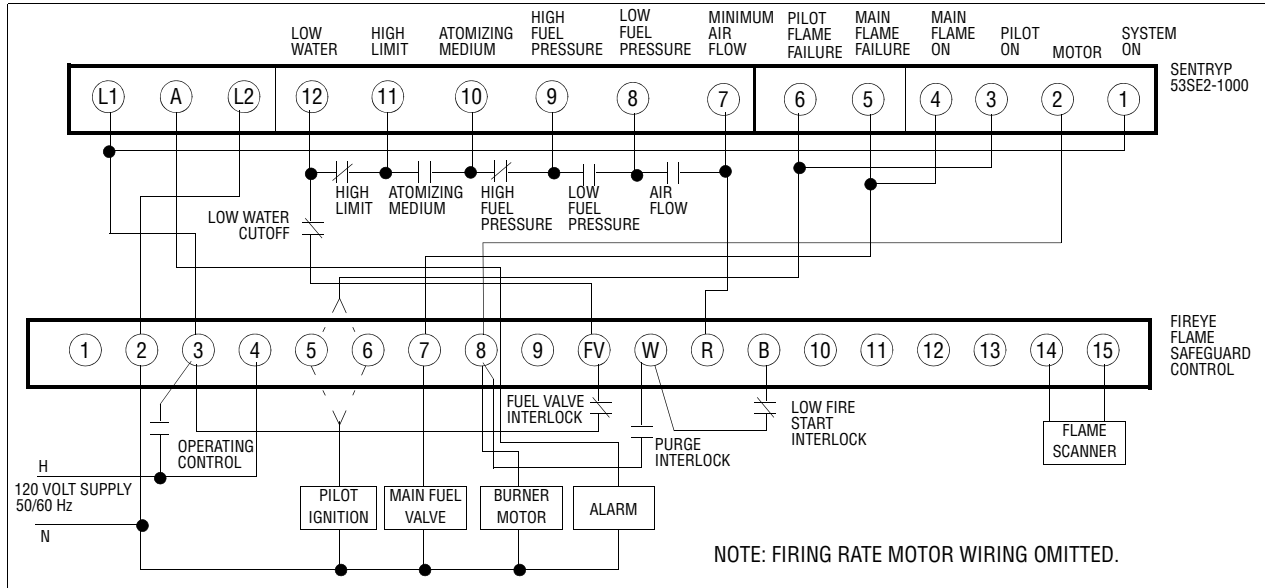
LOW WATER HIGH LIMIT ATOMIZING MEDIUM HIGH FUEL PRESSURE LOW FUEL PRESSURE MINIMUM AIR FLOW PILOT FLAME FAILURE MAIN FLAME FAILURE MAIN FLAME ON PILOT ON MOTOR SYSTEM ON

SENTRYP 53SE2-1000

L1 A L2 12 11 10 9 8 7 6 5 4 3 2 1

HIGH LIMIT ATOMIZING MEDIUM HIGH FUEL PRESSURE LOW FUEL PRESSURE AIR FLOW

LOW WATER CUTOFF

FIREYE FLAME SAFEGUARD CONTROL

1 2 3 4 5 6 7 8 9 FV W R B 10 11 12 13 14 15

FUEL VALVE INTERLOCK

LOW FIRE START INTERLOCK

OPERATING CONTROL

PURGE INTERLOCK

FLAME SCANNER

H

120 VOLT SUPPLY 50/60 Hz

N

PILOT IGNITION

MAIN FUEL VALVE

BURNER MOTOR

ALARM

NOTE: FIRING RATE MOTOR WIRING OMITTED.